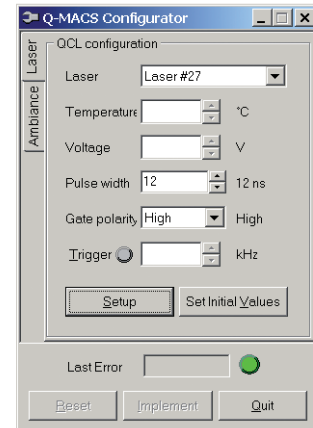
Q-MACS Configurator

Laser
Ambiance

QCL configuration

Laser Laser #27

Temperature °C

Voltage V

Pulse width 12 12 ns

Gate polarity High High

Trigger kHz

Setup Set Initial Values

Last Error

Reset Implement Quit